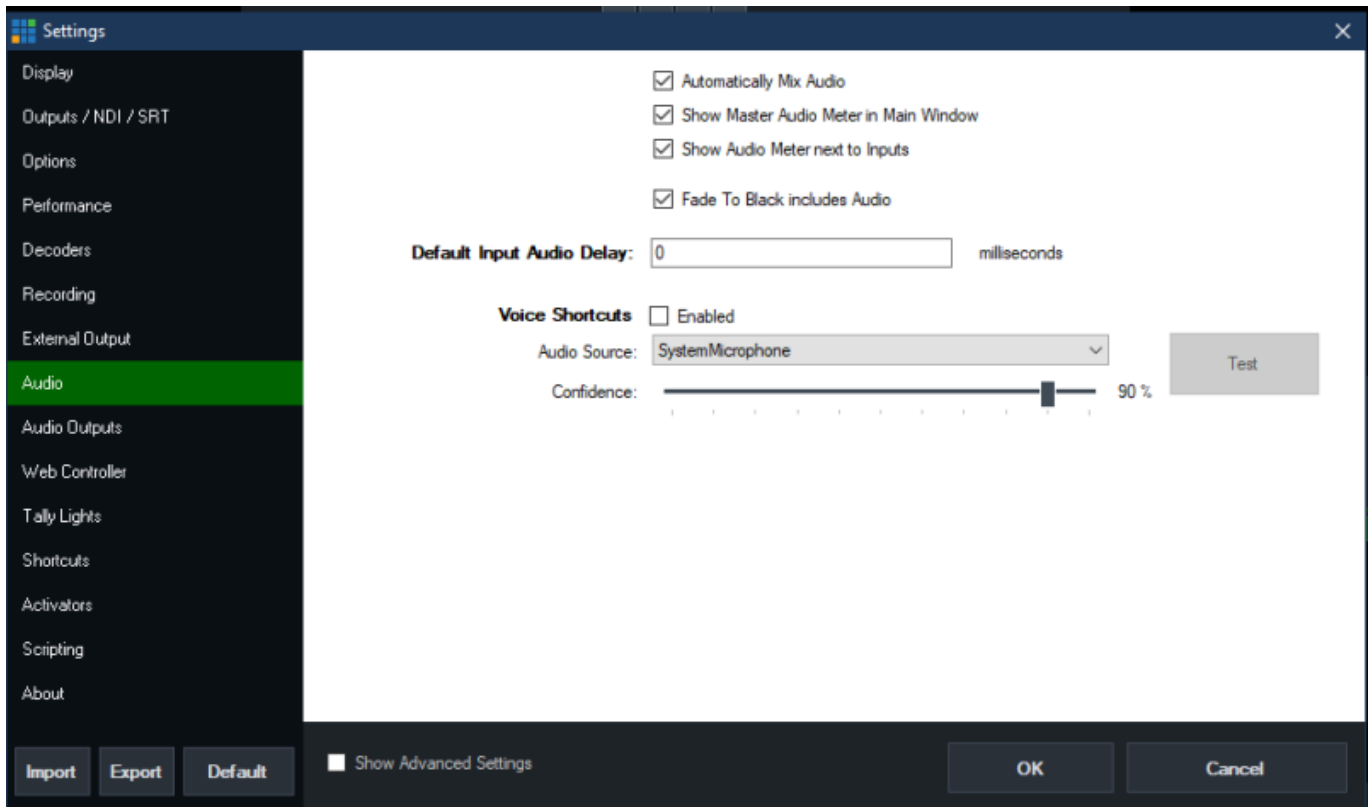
Settings
×

Display
Outputs / NDI / SRT
Options
Performance
Decoders
Recording
External Output
Audio
Audio Outputs
Web Controller
Tally Lights
Shortcuts
Activators
Scripting
About

Automatically Mix Audio
Show Master Audio Meter in Main Window
Show Audio Meter next to Inputs

Fade To Black includes Audio

Default Input Audio Delay: 0 milliseconds

Voice Shortcuts Enabled
Audio Source: SystemMicrophone
Test
Confidence: 90 %

Import Export Default
Show Advanced Settings
OK
Cancel